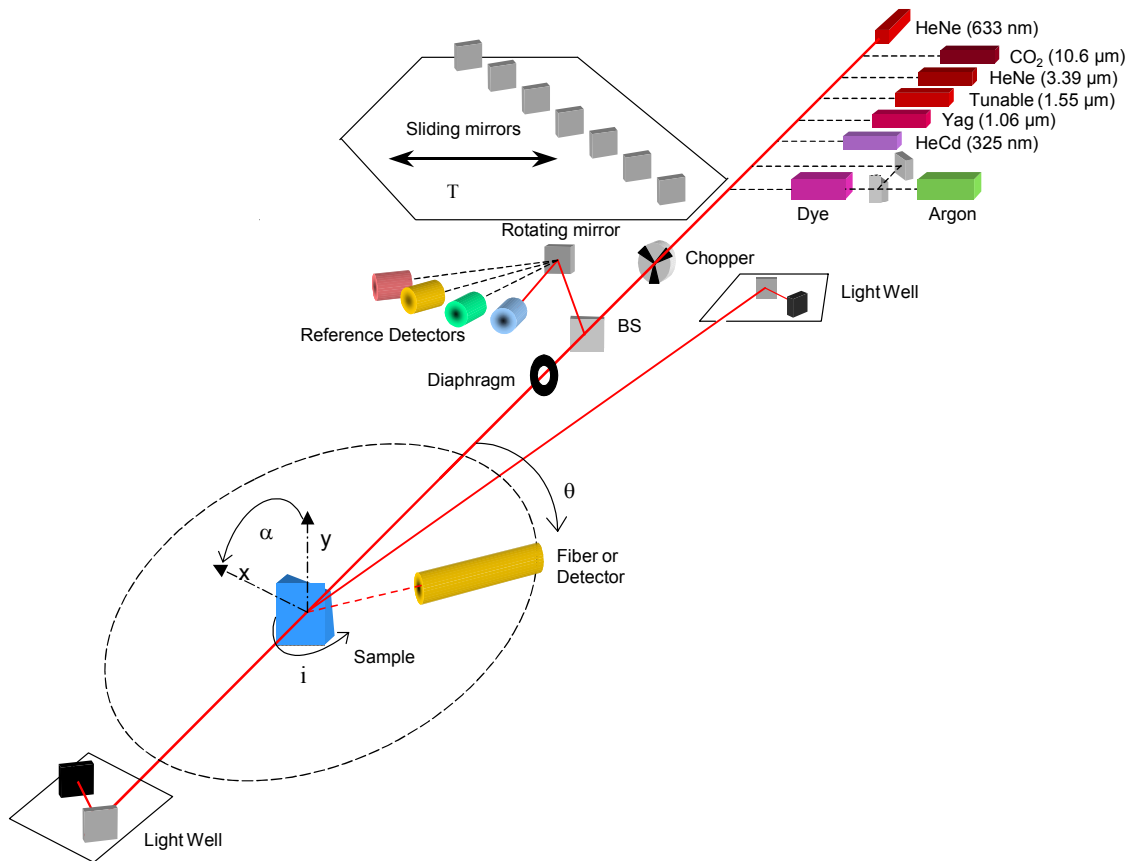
HeNe (633 nm)
$CO_2$ (10.6 µm)
HeNe (3.39 µm)
Tunable (1.55 µm)
Yag (1.06 µm)
HeCd (325 nm)
Dye
Argon
Sliding mirrors
T
Rotating mirror
Chopper
Light Well
Reference Detectors
BS
Diaphragm
θ
α
y
x
Fiber or Detector
Sample
i
Light Well